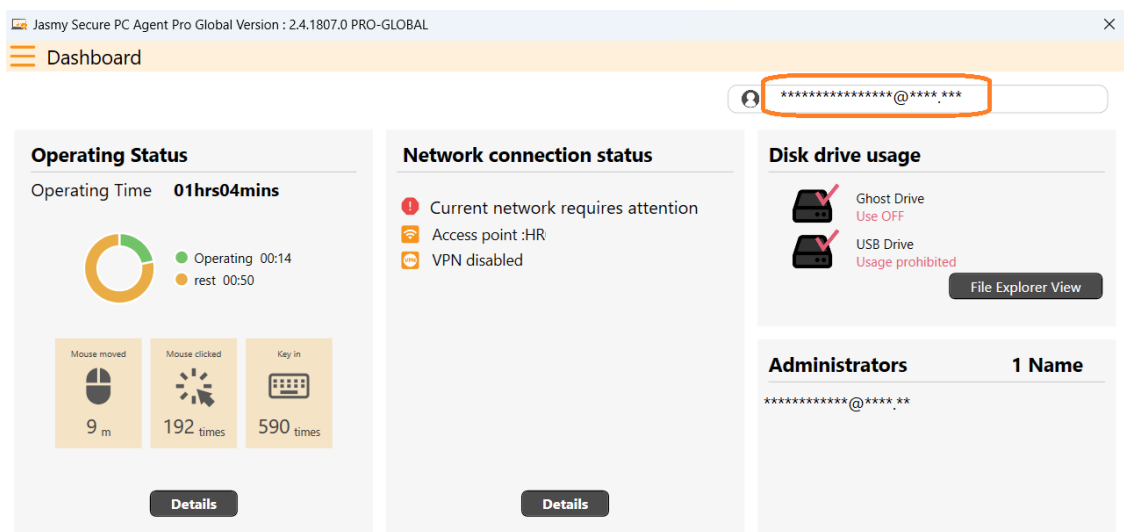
Jasmy Secure PC Agent Pro Global Version : 2.4.1807.0 PRO-GLOBAL

Dashboard

****************@****.***

Operating Status

Operating Time 01hrs04mins

Operating 00:14
rest 00:50

Mouse moved
9 m

Mouse clicked
192 times

Key in
590 times

Details

Network connection status

Current network requires attention
Access point :HR
VPN disabled

Details

Disk drive usage

Ghost Drive
Use OFF

USB Drive
Usage prohibited

File Explorer View

Administrators 1 Name

************@****.**